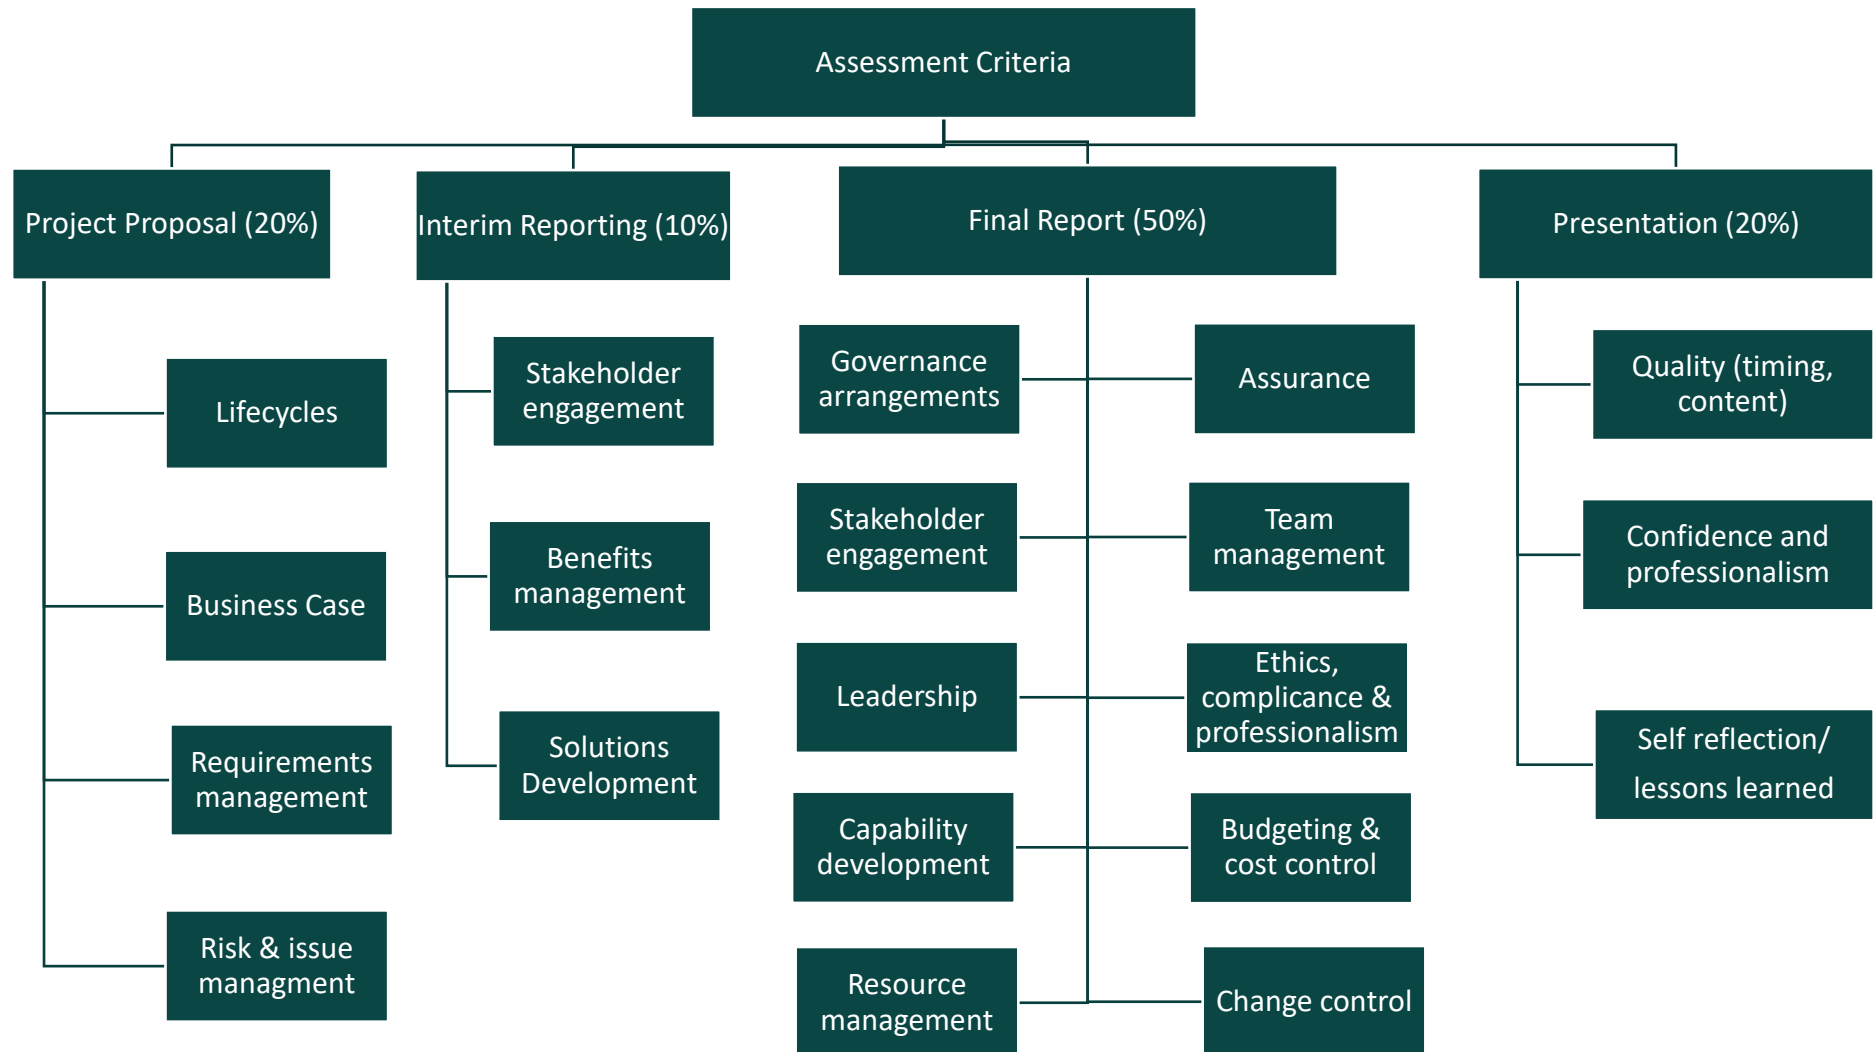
Assessment Criteria

Project Proposal (20%)

Lifecycles

Business Case

Requirements management

Risk & issue managment

Interim Reporting (10%)

Stakeholder engagement

Benefits management

Solutions Development

Final Report (50%)

Governance arrangements

Assurance

Stakeholder engagement

Team management

Leadership

Ethics, complicance & professionalism

Capability development

Budgeting & cost control

Resource management

Change control

Presentation (20%)

Quality (timing, content)

Confidence and professionalism

Self reflection/ lessons learned